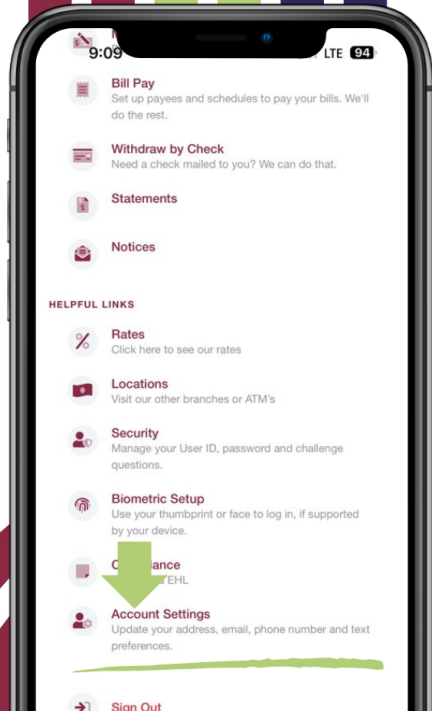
9:09 LTE 94

Bill Pay
Set up payees and schedules to pay your bills. We'll do the rest.

Withdraw by Check
Need a check mailed to you? We can do that.

Statements

Notices

HELPFUL LINKS

Rates
Click here to see our rates

Locations
Visit our other branches or ATM's

Security
Manage your User ID, password and challenge questions.

Biometric Setup
Use your thumbprint or face to log in, if supported by your device.

C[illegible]ance
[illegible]EHL

Account Settings
Update your address, email, phone number and text preferences.

Sign Out